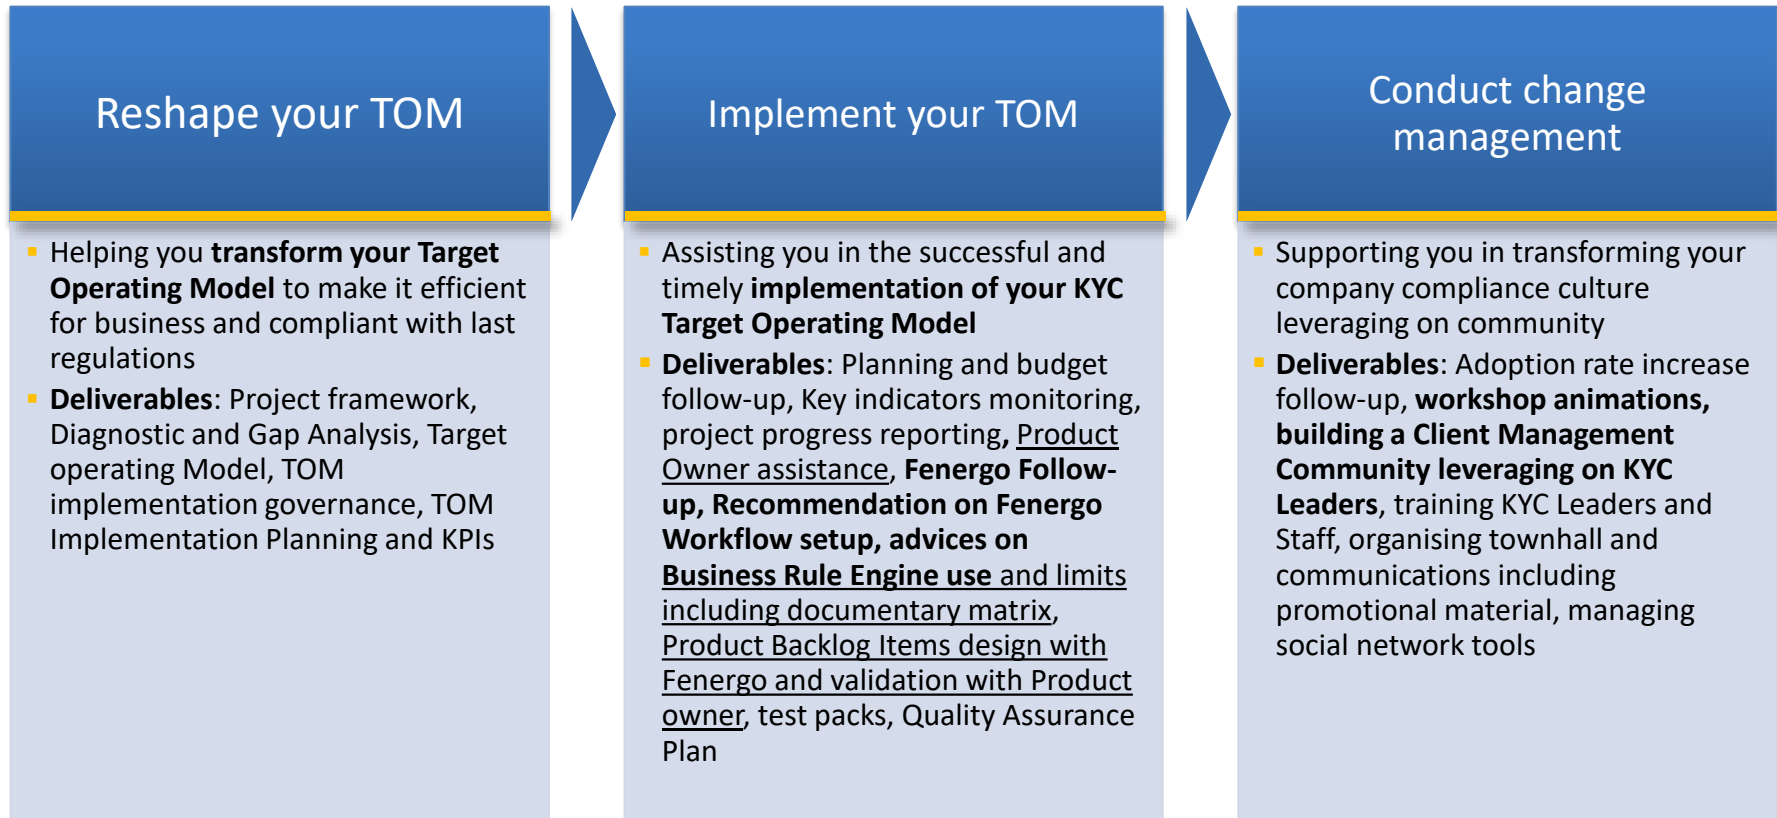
Reshape your TOM

- Helping you transform your Target Operating Model to make it efficient for business and compliant with last regulations
- Deliverables: Project framework, Diagnostic and Gap Analysis, Target operating Model, TOM implementation governance, TOM Implementation Planning and KPIs

Implement your TOM

- Assisting you in the successful and timely implementation of your KYC Target Operating Model
- Deliverables: Planning and budget follow-up, Key indicators monitoring, project progress reporting, Product Owner assistance, Fenergo Follow-up, Recommendation on Fenergo Workflow setup, advices on Business Rule Engine use and limits including documentary matrix, Product Backlog Items design with Fenergo and validation with Product owner, test packs, Quality Assurance Plan

Conduct change management

- Supporting you in transforming your company compliance culture leveraging on community
- Deliverables: Adoption rate increase follow-up, workshop animations, building a Client Management Community leveraging on KYC Leaders, training KYC Leaders and Staff, organising townhall and communications including promotional material, managing social network tools